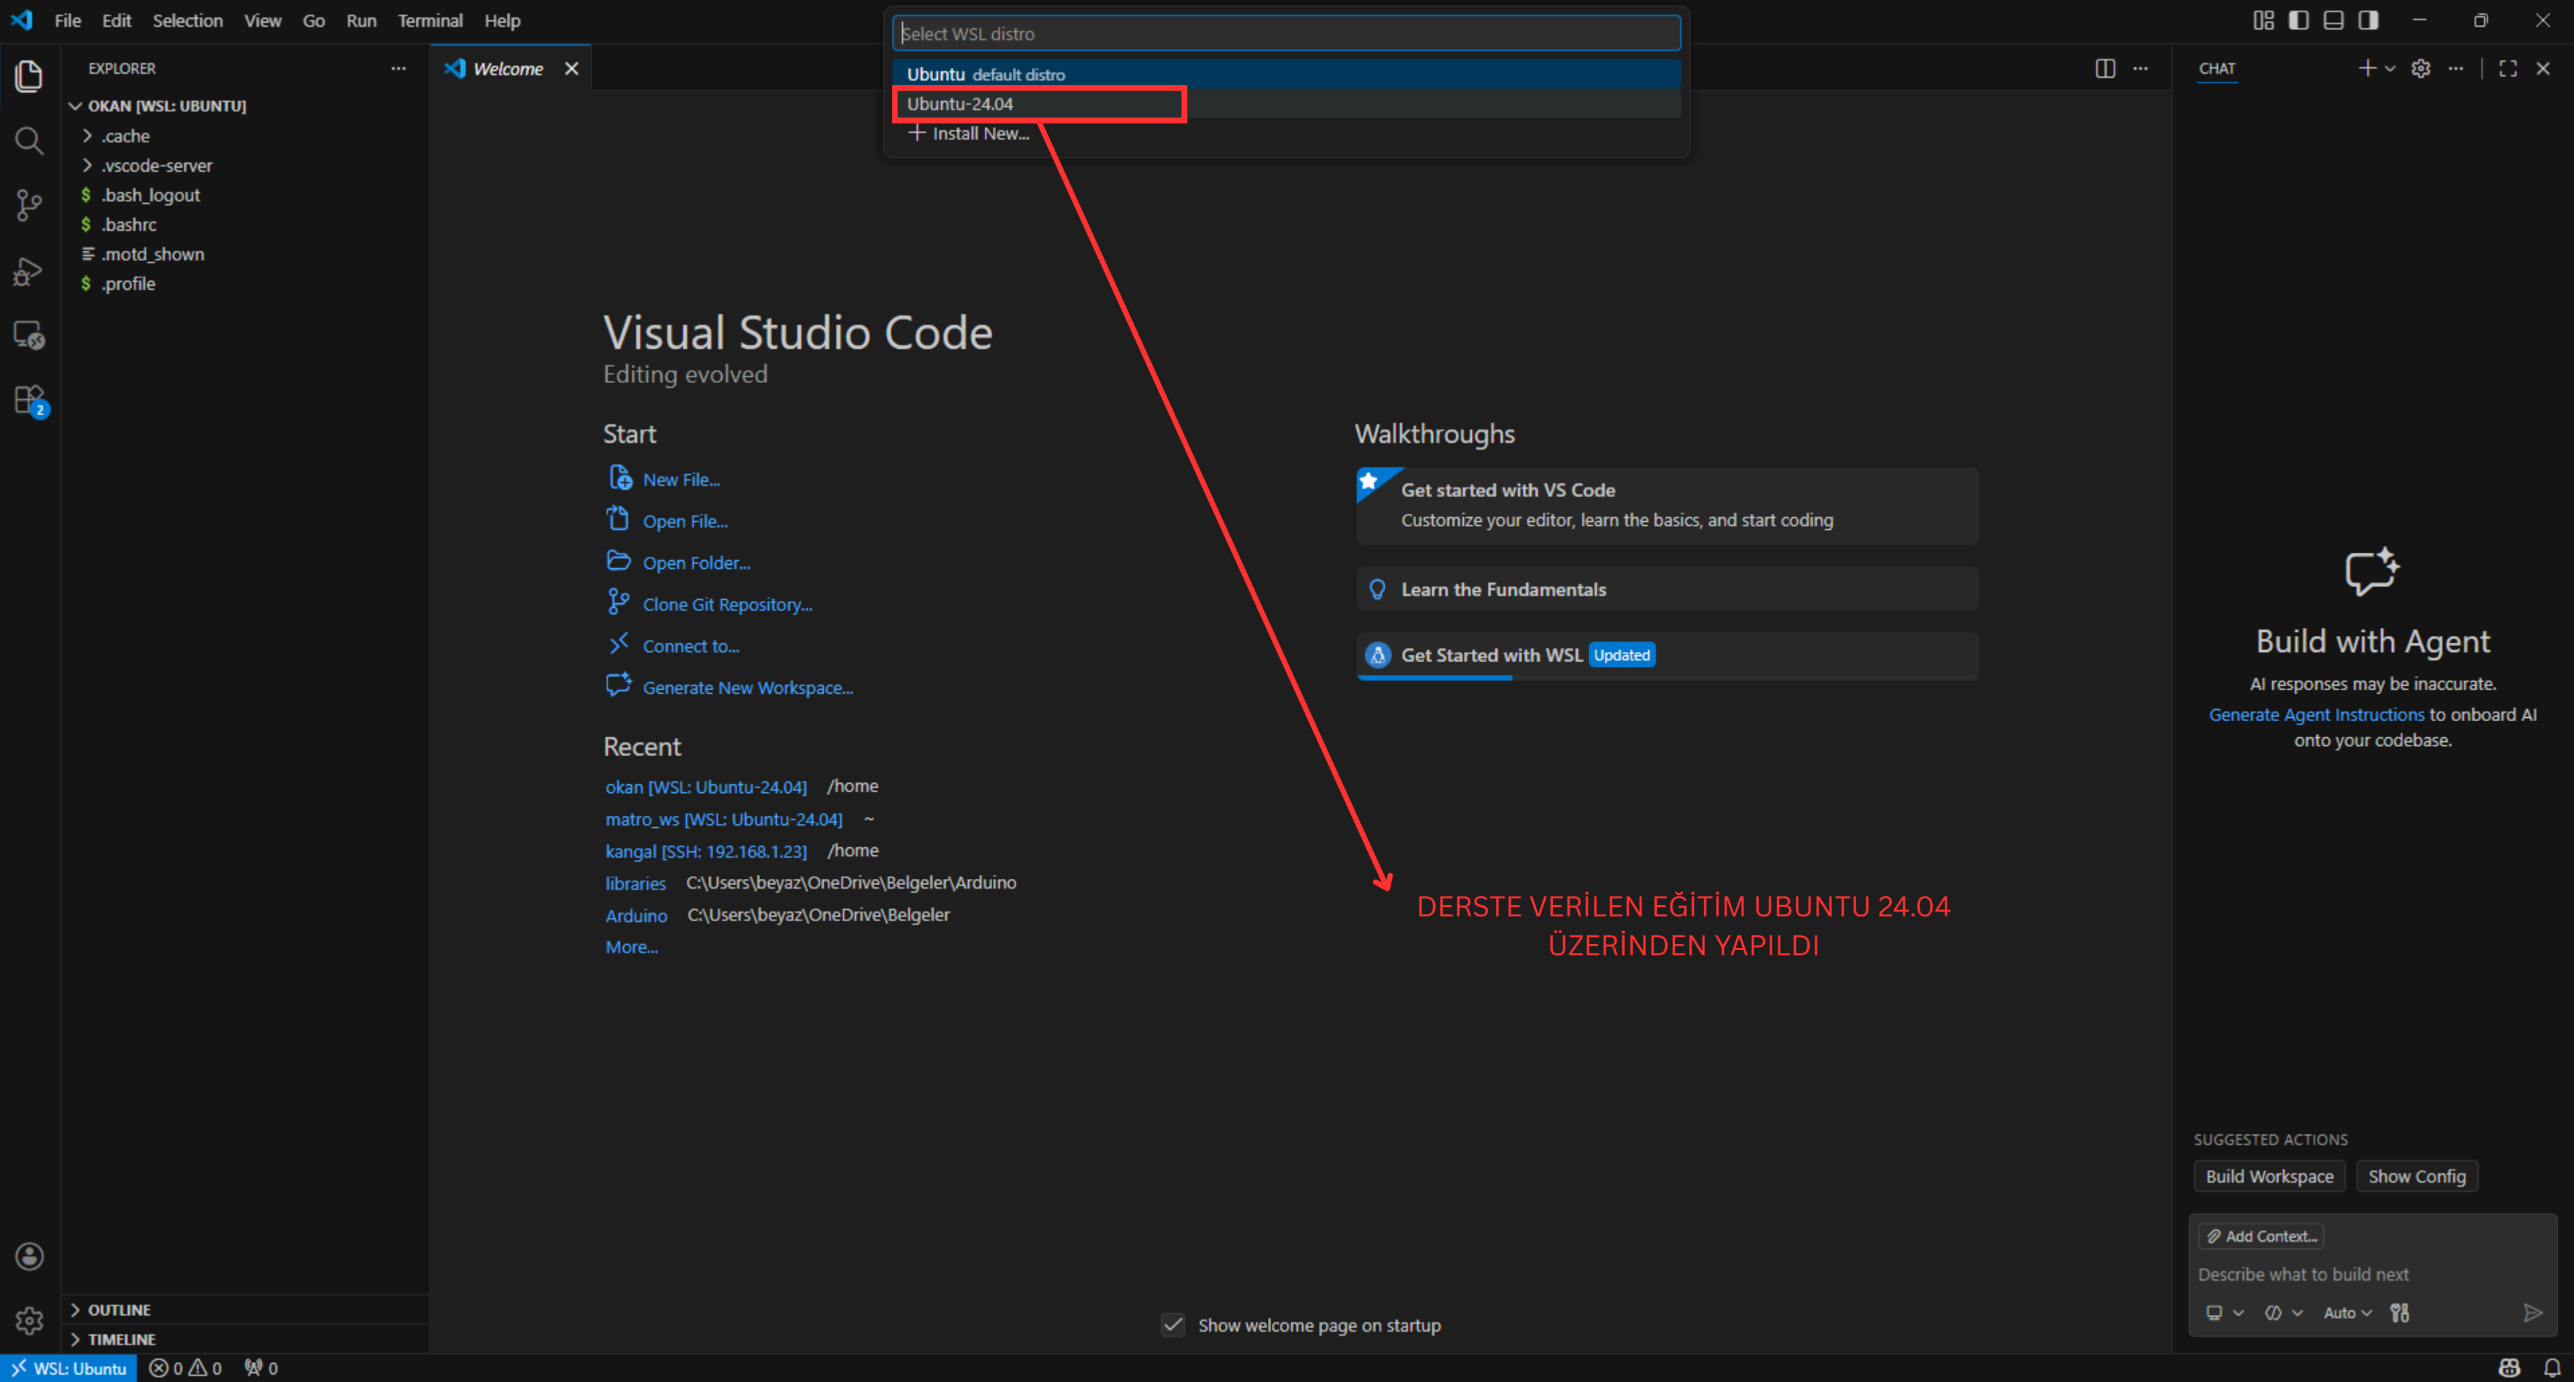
File Edit Selection View Go Run Terminal Help

Select WSL distro
Ubuntu default distro
Ubuntu-24.04
+ Install New...

EXPLORER ...
OKAN [WSL: UBUNTU]
.cache
.vscode-server
.bash_logout
.bashrc
.motd_shown
.profile

Welcome

Visual Studio Code
Editing evolved

Start
New File...
Open File...
Open Folder...
Clone Git Repository...
Connect to...
Generate New Workspace...

Recent
okan [WSL: Ubuntu-24.04] /home
matro_ws [WSL: Ubuntu-24.04] ~
kangal [SSH: 192.168.1.23] /home
libraries C:\Users\beyaz\OneDrive\Belgeler\Arduino
Arduino C:\Users\beyaz\OneDrive\Belgeler
More...

Walkthroughs
Get started with VS Code
Customize your editor, learn the basics, and start coding
Learn the Fundamentals
Get Started with WSL Updated

DERSTE VERİLEN EĞİTİM UBUNTU 24.04 ÜZERİNDEN YAPILDI

Show welcome page on startup

CHAT
Build with Agent
AI responses may be inaccurate.
Generate Agent Instructions to onboard AI onto your codebase.

SUGGESTED ACTIONS
Build Workspace Show Config
Add Context...
Describe what to build next
Auto

OUTLINE
TIMELINE

WSL: Ubuntu 0 0 0